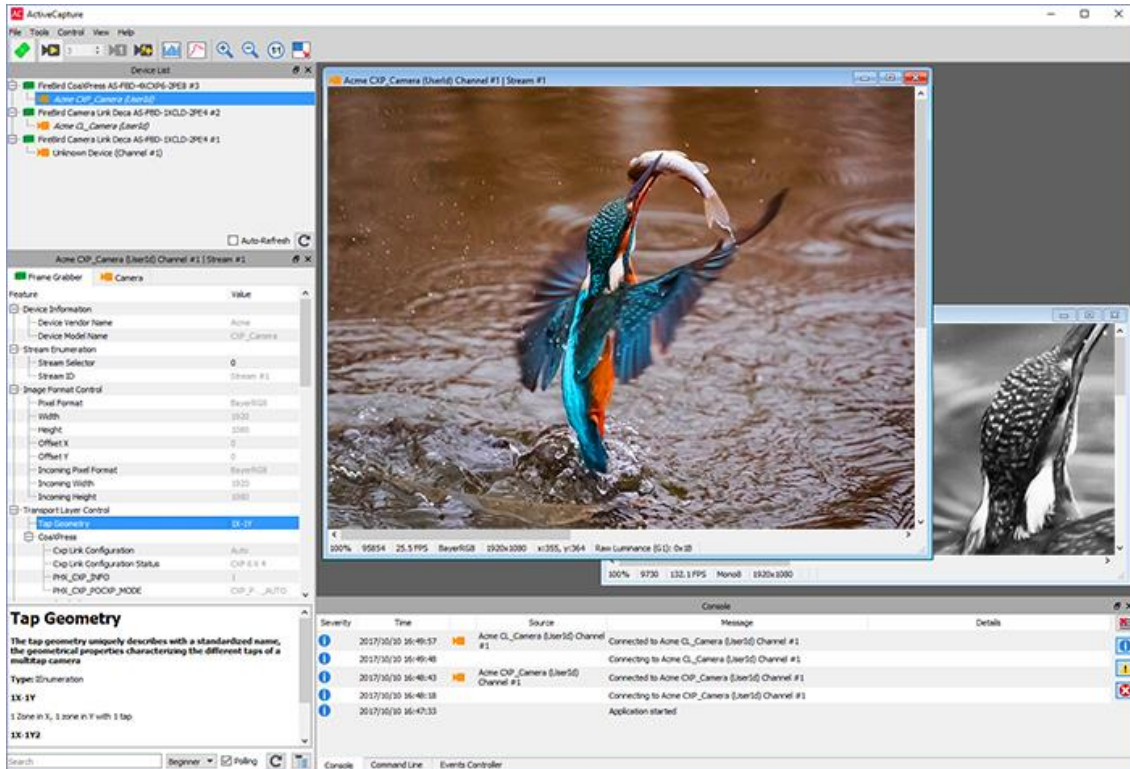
ActiveCapture

File Tools Control View Help

Device List

FireBird CoaXPress AS-FBD-4XCXP6-2PE8 #3
Acme CXP_Camera (UserId)
FireBird Camera Link Deca AS-FBD-1XCLD-2PE4 #2
Acme CL_Camera (UserId)
FireBird Camera Link Deca AS-FBD-1XCLD-2PE4 #1
Unknown Device (Channel #1)

Auto-Refresh

Acme CXP_Camera (UserId) Channel #1 | Stream #1

Frame Grabber Camera

| Feature | Value |
|---|---|
| Device Information | |
| Device Vendor Name | Acme |
| Device Model Name | CXP_Camera |
| Stream Enumeration | |
| Stream Selector | 0 |
| Stream ID | Stream #1 |
| Image Format Control | |
| Pixel Format | BayerRG8 |
| Width | 1920 |
| Height | 1080 |
| Offset X | 0 |
| Offset Y | 0 |
| Incoming Pixel Format | BayerRG8 |
| Incoming Width | 1920 |
| Incoming Height | 1080 |
| Transport Layer Control | |
| Tap Geometry | 1X-1Y |
| CoaXPress | |
| Cxp Link Configuration | Auto |
| Cxp Link Configuration Status | CXP 6 X 4 |
| PHX_CXP_INFO | 1 |
| PHX_CXP_POCXP_MODE | CXP_P..._AUTO |

Tap Geometry

The tap geometry uniquely describes with a standardized name, the geometrical properties characterizing the different taps of a multitap camera

Type: Enumeration

1X-1Y

1 Zone in X, 1 zone in Y with 1 tap

1X-1Y2

Search Beginner Polling

Acme CXP_Camera (UserId) Channel #1 | Stream #1

100% 95854 25.5 FPS BayerRG8 1920x1080 x:355, y:364 Raw Luminance (G1): 0x1B

100% 9730 132.1 FPS Mono8 1920x1080

Console

| Severity | Time | | Source | Message | Details |
|---|---|---|---|---|---|
| | 2017/10/10 16:49:57 | | Acme CL_Camera (UserId) Channel #1 | Connected to Acme CL_Camera (UserId) Channel #1 | |
| | 2017/10/10 16:49:48 | | | Connecting to Acme CL_Camera (UserId) Channel #1 | |
| | 2017/10/10 16:48:43 | | Acme CXP_Camera (UserId) Channel #1 | Connected to Acme CXP_Camera (UserId) Channel #1 | |
| | 2017/10/10 16:48:18 | | | Connecting to Acme CXP_Camera (UserId) Channel #1 | |
| | 2017/10/10 16:47:33 | | | Application started | |

Console Command Line Events Controller